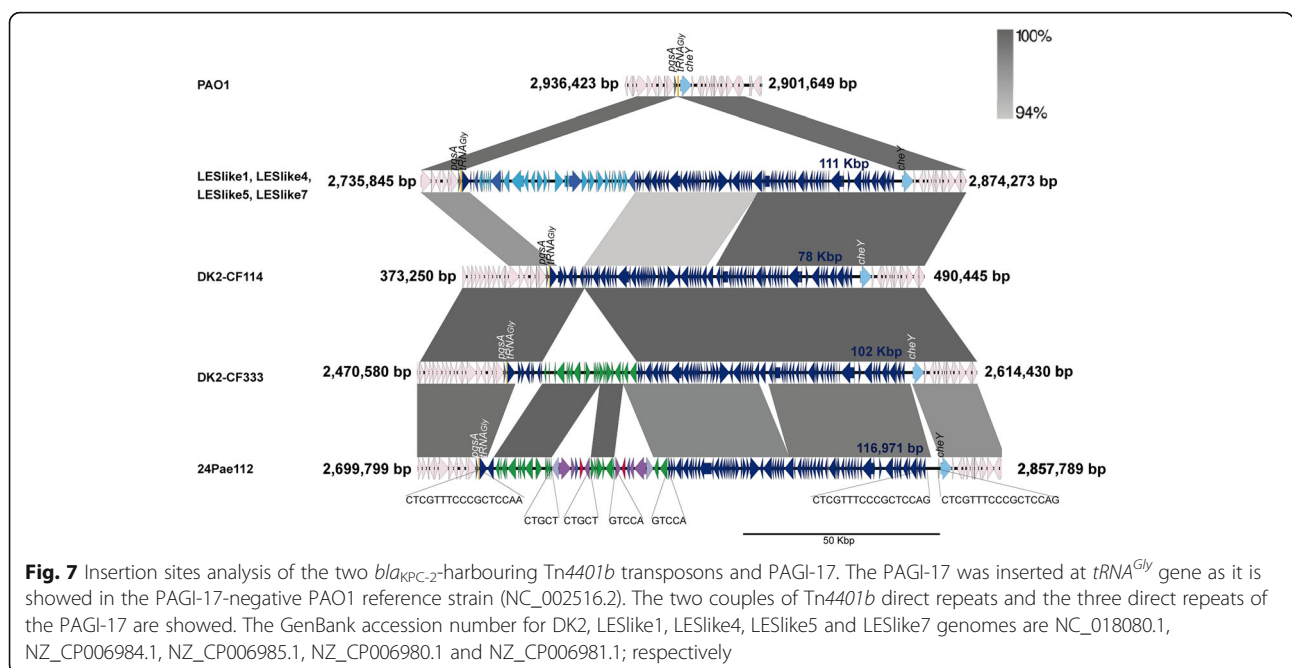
100%

94%

PAO1

2,936,423 bp

pgsA
tRNA$^{Gly}$
cheY

2,901,649 bp

LESlike1, LESlike4, LESlike5, LESlike7

2,735,845 bp

pgsA
tRNA$^{Gly}$

111 Kbp

cheY

2,874,273 bp

DK2-CF114

373,250 bp

pgsA
tRNA$^{Gly}$

78 Kbp

cheY

490,445 bp

DK2-CF333

2,470,580 bp

pgsA
tRNA$^{Gly}$

102 Kbp

cheY

2,614,430 bp

24Pae112

2,699,799 bp

pgsA
tRNA$^{Gly}$

116,971 bp

cheY

2,857,789 bp

CTCGTTTCCCGCTCCAA

CTGCT CTGCT GTCCA GTCCA

CTCGTTTCCCGCTCCAG CTCGTTTCCCGCTCCAG

50 Kbp

Fig. 7 Insertion sites analysis of the two $bla_{KPC-2}$-harbouring Tn4401b transposons and PAGI-17. The PAGI-17 was inserted at $tRNA^{Gly}$ gene as it is showed in the PAGI-17-negative PAO1 reference strain (NC_002516.2). The two couples of Tn4401b direct repeats and the three direct repeats of the PAGI-17 are showed. The GenBank accession number for DK2, LESlike1, LESlike4, LESlike5 and LESlike7 genomes are NC_018080.1, NZ_CP006984.1, NZ_CP006985.1, NZ_CP006980.1 and NZ_CP006981.1; respectively